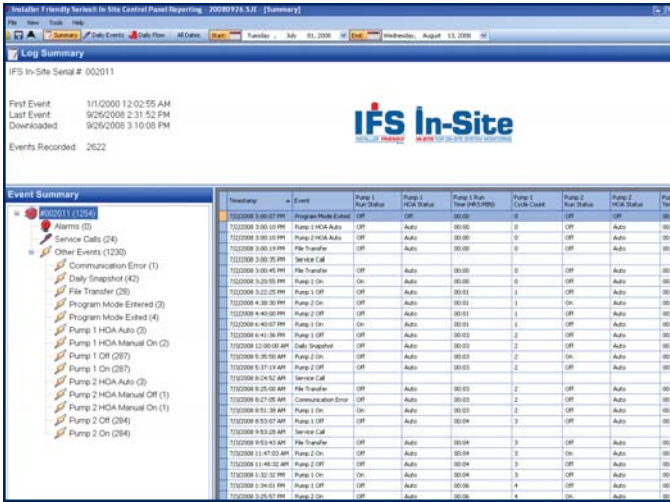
Installer Friendly Series® In Site Control Panel Reporting - 20080926.SJE - [Summary]

File View Tools Help

Summary Daily Events Daily Flow All Dates Start Tuesday , July 01, 2008 End Wednesday, August 13, 2008

Log Summary

IFS In-Site Serial # 002011

First Event: 1/1/2000 12:02:55 AM
Last Event: 9/26/2008 2:31:52 PM
Downloaded: 9/26/2008 3:10:08 PM

Events Recorded: 2622

IFS In-Site
INSTALLER FRIENDLY SERIES
IN-SITE FOR ON-SITE SYSTEM MONITORING

Event Summary

#002011 (1254)
Alarms (0)
Service Calls (24)
Other Events (1230)
Communication Error (1)
Daily Snapshot (42)
File Transfer (29)
Program Mode Entered (3)
Program Mode Exited (4)
Pump 1 HOA Auto (3)
Pump 1 HOA Manual On (2)
Pump 1 Off (287)
Pump 1 On (287)
Pump 2 HOA Auto (3)
Pump 2 HOA Manual Off (1)
Pump 2 HOA Manual On (1)
Pump 2 Off (284)
Pump 2 On (284)

| Timestamp | Event | Pump 1 Run Status | Pump 1 HOA Status | Pump 1 Run Time (HH:MM) | Pump 1 Cycle Count | Pump 2 Run Status | Pump 2 HOA Status | Pu Tim |
|---|---|---|---|---|---|---|---|---|
| 7/2/2008 3:00:07 PM | Program Mode Exited | Off | Off | 00:00 | 0 | Off | Off | 00 |
| 7/2/2008 3:00:10 PM | Pump 1 HOA Auto | Off | Auto | 00:00 | 0 | Off | Auto | 00 |
| 7/2/2008 3:00:10 PM | Pump 2 HOA Auto | Off | Auto | 00:00 | 0 | Off | Auto | 00 |
| 7/2/2008 3:00:19 PM | File Transfer | Off | Auto | 00:00 | 0 | Off | Auto | 00 |
| 7/2/2008 3:00:35 PM | Service Call | | | | | | | |
| 7/2/2008 3:00:45 PM | File Transfer | Off | Auto | 00:00 | 0 | Off | Auto | 00 |
| 7/2/2008 3:20:55 PM | Pump 1 On | On | Auto | 00:00 | 0 | Off | Auto | 00 |
| 7/2/2008 3:22:25 PM | Pump 1 Off | Off | Auto | 00:01 | 1 | Off | Auto | 00 |
| 7/2/2008 4:38:30 PM | Pump 2 On | Off | Auto | 00:01 | 1 | On | Auto | 00 |
| 7/2/2008 4:40:00 PM | Pump 2 Off | Off | Auto | 00:01 | 1 | Off | Auto | 00 |
| 7/2/2008 6:40:07 PM | Pump 1 On | On | Auto | 00:01 | 1 | Off | Auto | 00 |
| 7/2/2008 6:41:36 PM | Pump 1 Off | Off | Auto | 00:03 | 2 | Off | Auto | 00 |
| 7/3/2008 12:00:00 AM | Daily Snapshot | Off | Auto | 00:03 | 2 | Off | Auto | 00 |
| 7/3/2008 5:35:50 AM | Pump 2 On | Off | Auto | 00:03 | 2 | On | Auto | 00 |
| 7/3/2008 5:37:19 AM | Pump 2 Off | Off | Auto | 00:03 | 2 | Off | Auto | 00 |
| 7/3/2008 8:24:52 AM | Service Call | | | | | | | |
| 7/3/2008 8:25:00 AM | File Transfer | Off | Auto | 00:03 | 2 | Off | Auto | 00 |
| 7/3/2008 8:27:05 AM | Communication Error | Off | Auto | 00:03 | 2 | Off | Auto | 00 |
| 7/3/2008 8:51:38 AM | Pump 1 On | On | Auto | 00:03 | 2 | Off | Auto | 00 |
| 7/3/2008 8:53:07 AM | Pump 1 Off | Off | Auto | 00:04 | 3 | Off | Auto | 00 |
| 7/3/2008 9:53:28 AM | Service Call | | | | | | | |
| 7/3/2008 9:53:43 AM | File Transfer | Off | Auto | 00:04 | 3 | Off | Auto | 00 |
| 7/3/2008 11:47:03 AM | Pump 2 On | Off | Auto | 00:04 | 3 | On | Auto | 00 |
| 7/3/2008 11:48:32 AM | Pump 2 Off | Off | Auto | 00:04 | 3 | Off | Auto | 00 |
| 7/3/2008 1:32:32 PM | Pump 1 On | On | Auto | 00:04 | 3 | Off | Auto | 00 |
| 7/3/2008 1:34:01 PM | Pump 1 Off | Off | Auto | 00:06 | 4 | Off | Auto | 00 |
| 7/3/2008 3:25:57 PM | Pump 2 On | Off | Auto | 00:06 | 4 | On | Auto | 00 |